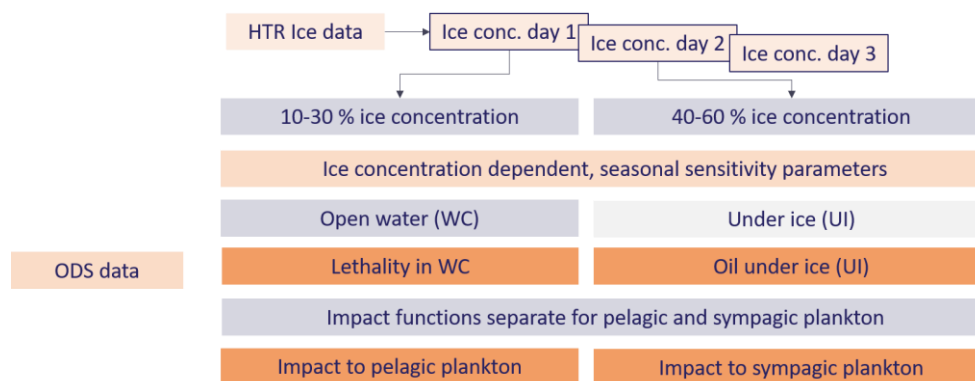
HTR Ice data

Ice conc. day 1

Ice conc. day 2

Ice conc. day 3

10-30 % ice concentration

40-60 % ice concentration

Ice concentration dependent, seasonal sensitivity parameters

Open water (WC)

Under ice (UI)

ODS data

Lethality in WC

Oil under ice (UI)

Impact functions separate for pelagic and sympagic plankton

Impact to pelagic plankton

Impact to sympagic plankton